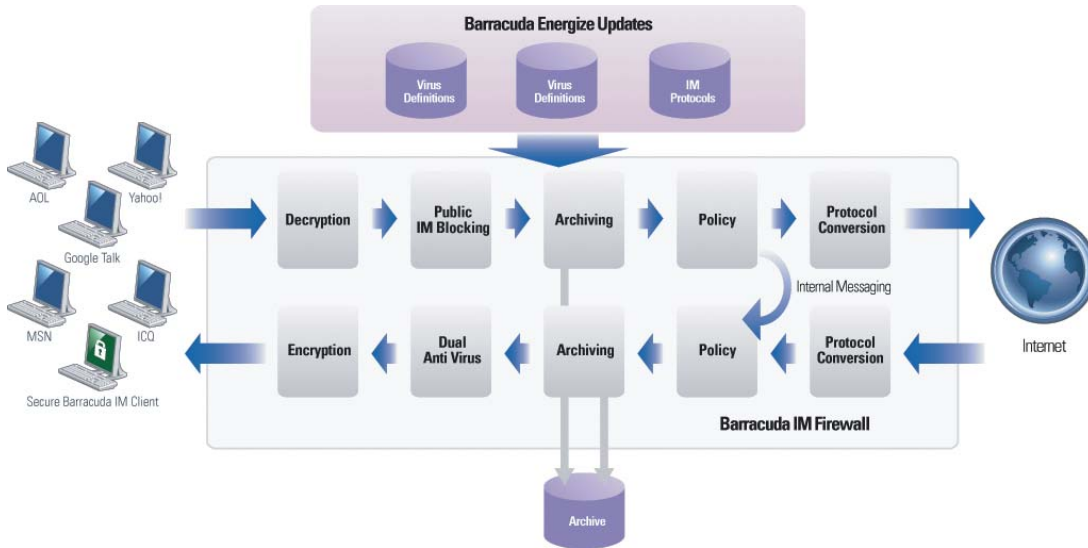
Barracuda Energize Updates

Virus Definitions

Virus Definitions

IM Protocols

AOL

Yahoo!

Google Talk

MSN

ICQ

Secure Barracuda IM Client

Decryption

Public IM Blocking

Archiving

Policy

Protocol Conversion

Internal Messaging

Encryption

Dual Anti Virus

Archiving

Policy

Protocol Conversion

Internet

Barracuda IM Firewall

Archive